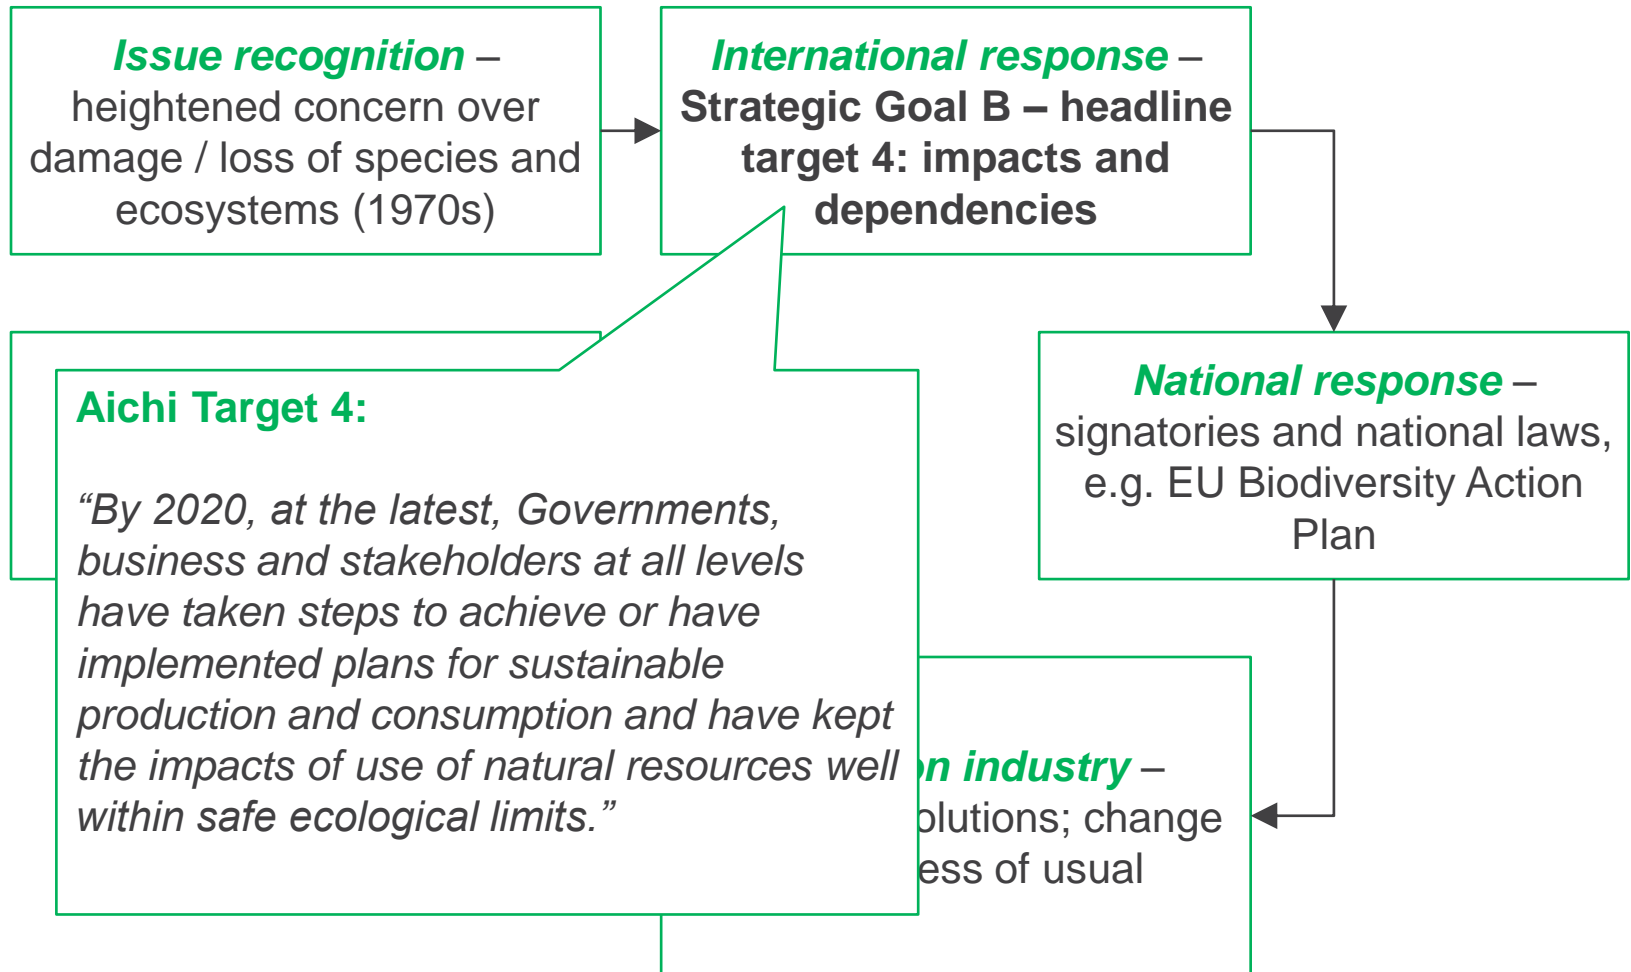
*Issue recognition* – heightened concern over damage / loss of species and ecosystems (1970s)

*International response* – **Strategic Goal B – headline target 4: impacts and dependencies**

*National response* – signatories and national laws, e.g. EU Biodiversity Action Plan

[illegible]*n industry* – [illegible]olutions; change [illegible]ess of usual

**Aichi Target 4:**

*“By 2020, at the latest, Governments, business and stakeholders at all levels have taken steps to achieve or have implemented plans for sustainable production and consumption and have kept the impacts of use of natural resources well within safe ecological limits.”*